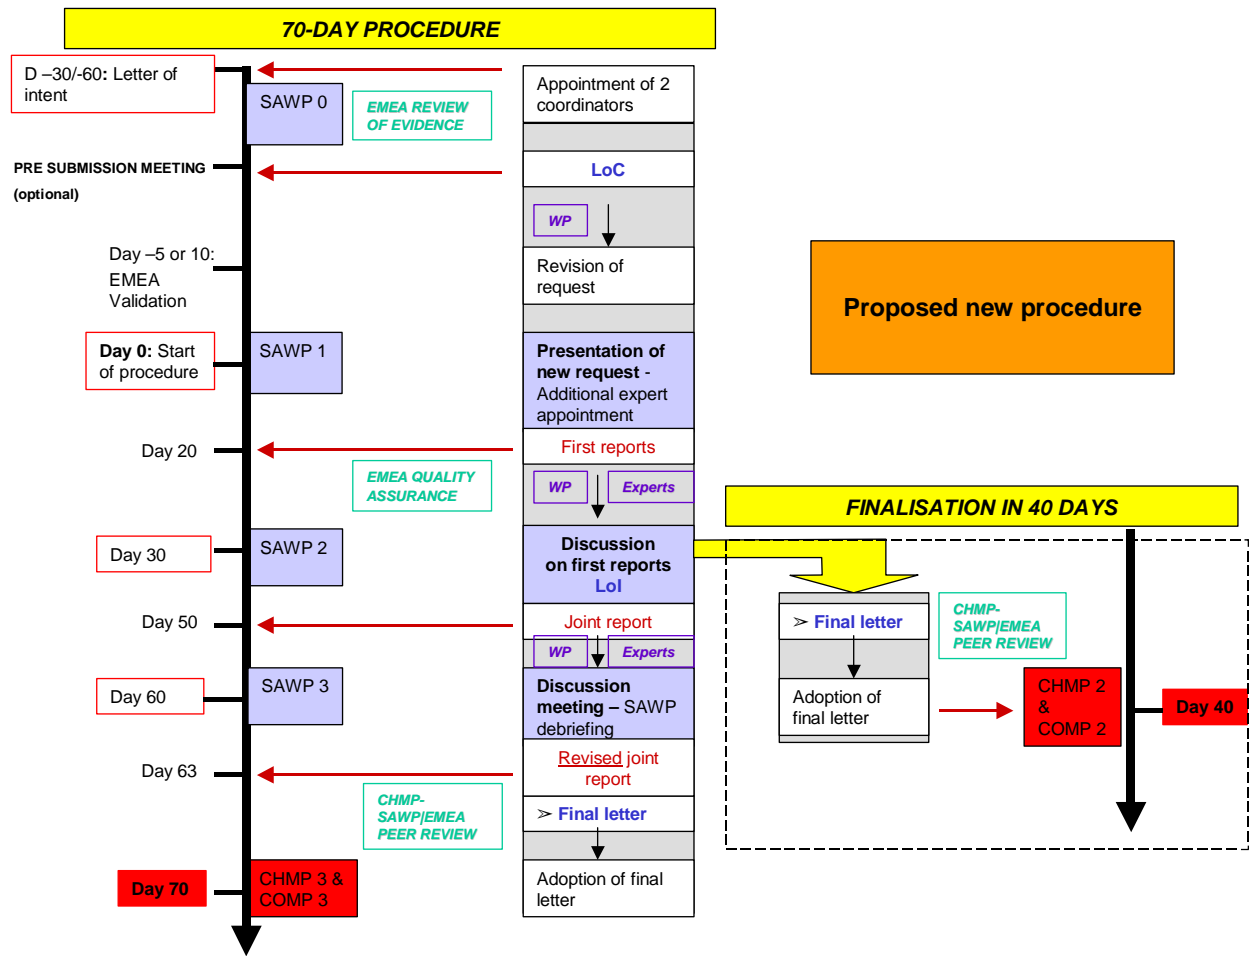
70-DAY PROCEDURE

D –30/-60: Letter of intent

SAWP 0

EMEA REVIEW OF EVIDENCE

Appointment of 2 coordinators

PRE SUBMISSION MEETING (optional)

LoC

WP

Day –5 or 10: EMEA Validation

Revision of request

Proposed new procedure

Day 0: Start of procedure

SAWP 1

Presentation of new request - Additional expert appointment

Day 20

First reports

EMEA QUALITY ASSURANCE

WP

Experts

FINALISATION IN 40 DAYS

Day 30

SAWP 2

Discussion on first reports LoI

Day 50

Joint report

WP

Experts

Final letter

CHMP-SAWP|EMEA PEER REVIEW

Day 60

SAWP 3

Discussion meeting – SAWP debriefing

Adoption of final letter

CHMP 2 & COMP 2

Day 40

Day 63

Revised joint report

CHMP-SAWP|EMEA PEER REVIEW

Final letter

Day 70

CHMP 3 & COMP 3

Adoption of final letter